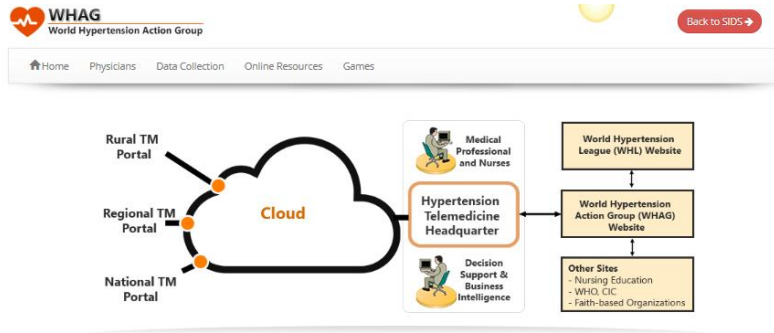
WHAG
World Hypertension Action Group

Back to SIDS

Home Physicians Data Collection Online Resources Games

Rural TM Portal

Regional TM Portal

National TM Portal

Cloud

Medical Professional and Nurses

Hypertension Telemedicine Headquarter

Decision Support & Business Intelligence

World Hypertension League (WHL) Website

World Hypertension Action Group (WHAG) Website

Other Sites
- Nursing Education
- WHO, CIC
- Faith-based Organizations